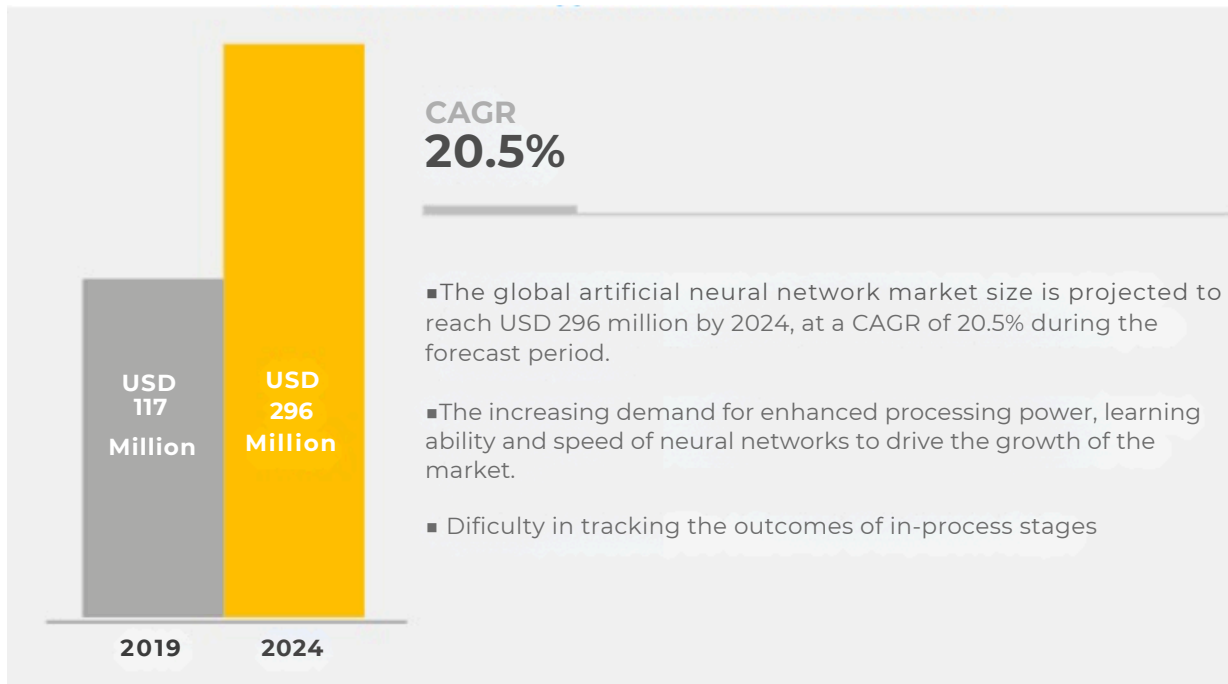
USD 117 Million

USD 296 Million

2019

2024

CAGR
20.5%

▪The global artificial neural network market size is projected to reach USD 296 million by 2024, at a CAGR of 20.5% during the forecast period.

▪The increasing demand for enhanced processing power, learning ability and speed of neural networks to drive the growth of the market.

▪ Dificulty in tracking the outcomes of in-process stages